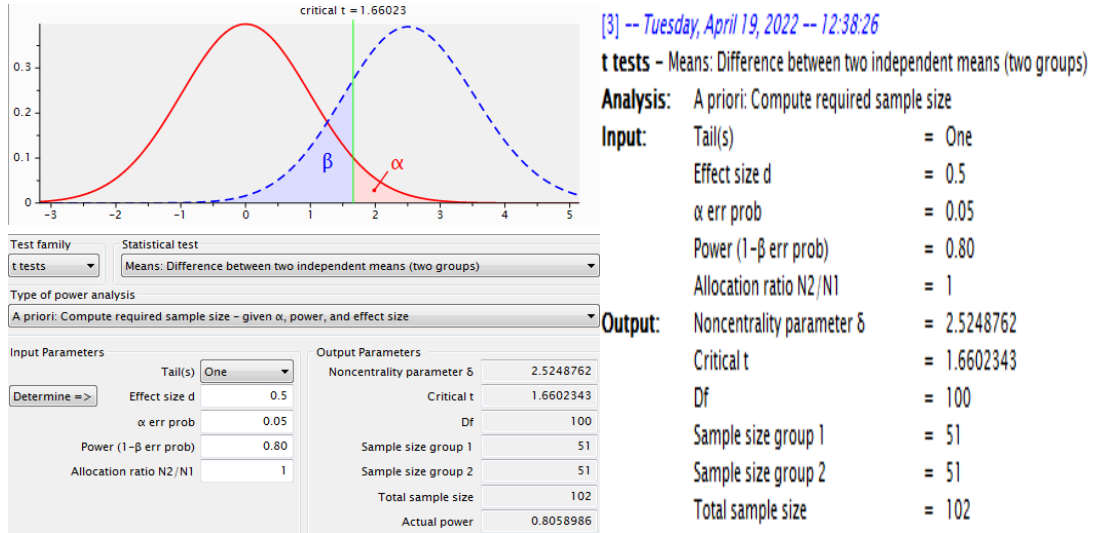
critical t = 1.66023

0.3
0.2
0.1
0

-3 -2 -1 0 1 2 3 4 5

β α

Test family
t tests

Statistical test
Means: Difference between two independent means (two groups)

Type of power analysis
A priori: Compute required sample size – given α, power, and effect size

Input Parameters

| | |
|---|---|
| Tail(s) | One |
| Effect size d | 0.5 |
| α err prob | 0.05 |
| Power (1–β err prob) | 0.80 |
| Allocation ratio N2/N1 | 1 |

Determine =>

Output Parameters

| | |
|---|---|
| Noncentrality parameter δ | 2.5248762 |
| Critical t | 1.6602343 |
| Df | 100 |
| Sample size group 1 | 51 |
| Sample size group 2 | 51 |
| Total sample size | 102 |
| Actual power | 0.8058986 |

[3] -- Tuesday, April 19, 2022 -- 12:38:26

t tests – Means: Difference between two independent means (two groups)

Analysis: A priori: Compute required sample size

Input: Tail(s) = One
Effect size d = 0.5
α err prob = 0.05
Power (1–β err prob) = 0.80
Allocation ratio N2/N1 = 1

Output: Noncentrality parameter δ = 2.5248762
Critical t = 1.6602343
Df = 100
Sample size group 1 = 51
Sample size group 2 = 51
Total sample size = 102